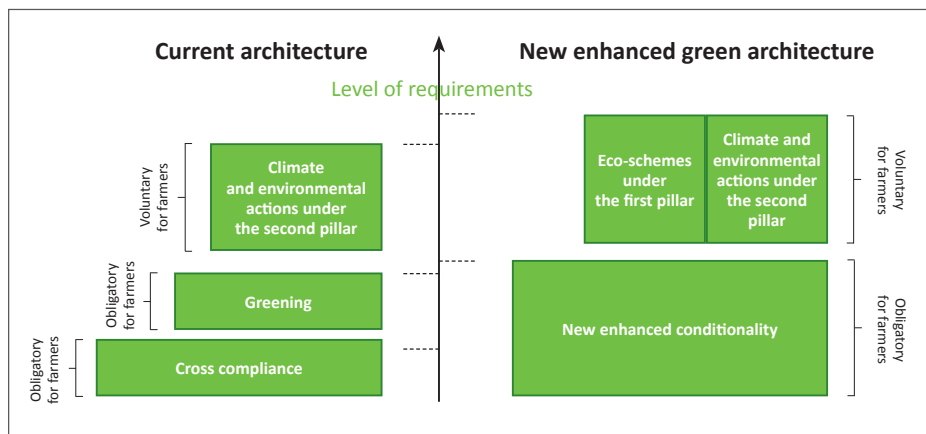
Current architecture

New enhanced green architecture

Level of requirements

Voluntary for farmers

Climate and environmental actions under the second pillar

Obligatory for farmers

Greening

Obligatory for farmers

Cross compliance

Eco-schemes under the first pillar

Climate and environmental actions under the second pillar

Voluntary for farmers

New enhanced conditionality

Obligatory for farmers